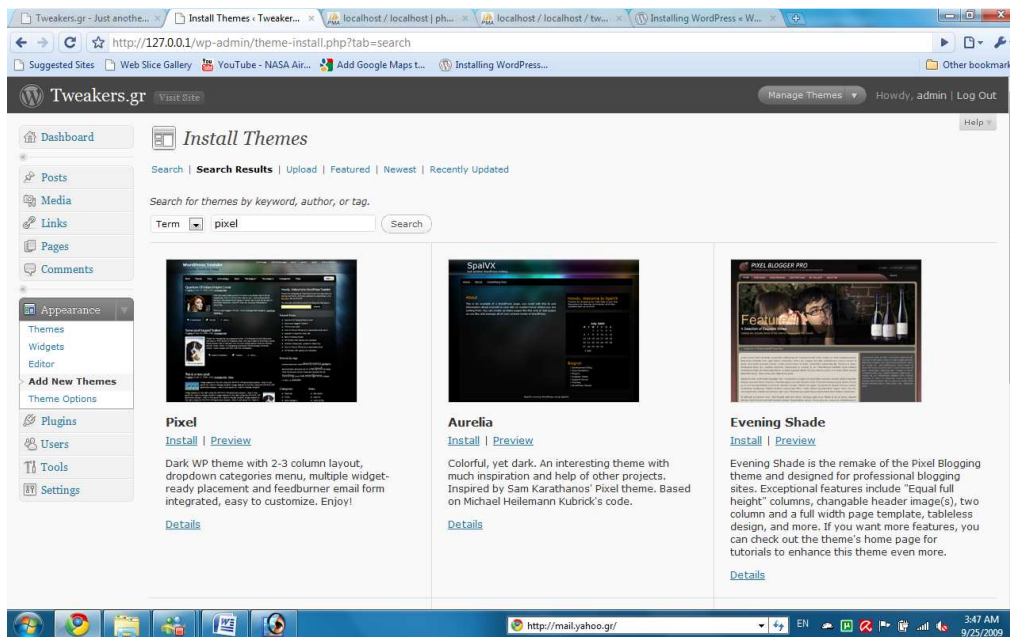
Tweakers.gr - Just anothe... × Install Themes ‹ Tweaker... × localhost / localhost | ph... × localhost / localhost / tw... × Installing WordPress « W... ×

http://127.0.0.1/wp-admin/theme-install.php?tab=search

Suggested Sites | Web Slice Gallery | YouTube - NASA Air... | Add Google Maps t... | Installing WordPress... | Other bookmarks

Tweakers.gr Visit Site

Manage Themes | Howdy, admin | Log Out

Help

Dashboard
Posts
Media
Links
Pages
Comments
Appearance
Themes
Widgets
Editor
Add New Themes
Theme Options
Plugins
Users
Tools
Settings

Install Themes

Search | Search Results | Upload | Featured | Newest | Recently Updated

Search for themes by keyword, author, or tag.

Term pixel Search

Pixel
Install | Preview
Dark WP theme with 2-3 column layout, dropdown categories menu, multiple widget-ready placement and feedburner email form integrated, easy to customize. Enjoy!
Details

Aurelia
Install | Preview
Colorful, yet dark. An interesting theme with much inspiration and help of other projects. Inspired by Sam Karathanos' Pixel theme. Based on Michael Heilemann Kubrick's code.
Details

Evening Shade
Install | Preview
Evening Shade is the remake of the Pixel Blogging theme and designed for professional blogging sites. Exceptional features include "Equal full height" columns, changable header image(s), two column and a full width page template, tableless design, and more. If you want more features, you can check out the theme's home page for tutorials to enhance this theme even more.
Details

http://mail.yahoo.gr/

EN 3:47 AM 9/25/2009